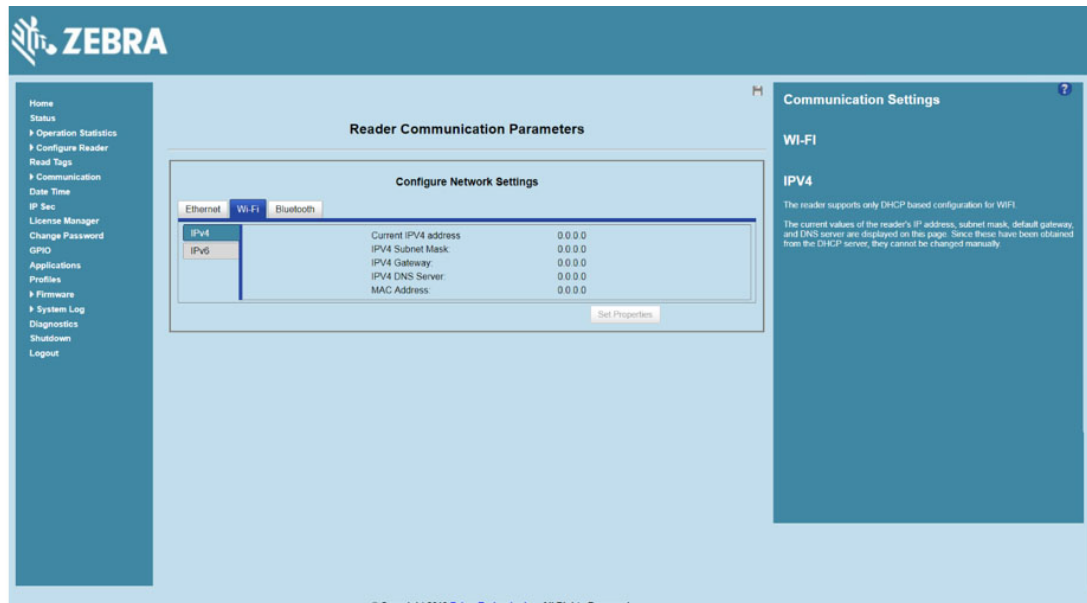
ZEBRA

Home
Status
▶ Operation Statistics
▶ Configure Reader
Read Tags
▶ Communication
Date Time
IP Sec
License Manager
Change Password
GPIO
Applications
Profiles
▶ Firmware
▶ System Log
Diagnostics
Shutdown
Logout

Reader Communication Parameters

Configure Network Settings

Ethernet | Wi-Fi | Bluetooth

IPv4
IPv6

| | |
|---|---|
| Current IPV4 address | 0.0.0.0 |
| IPV4 Subnet Mask: | 0.0.0.0 |
| IPV4 Gateway: | 0.0.0.0 |
| IPV4 DNS Server: | 0.0.0.0 |
| MAC Address: | 0.0.0.0 |

Set Properties

Communication Settings

WI-FI

IPV4

The reader supports only DHCP based configuration for WIFI.

The current values of the reader's IP address, subnet mask, default gateway, and DNS server are displayed on this page. Since these have been obtained from the DHCP server, they cannot be changed manually.

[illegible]